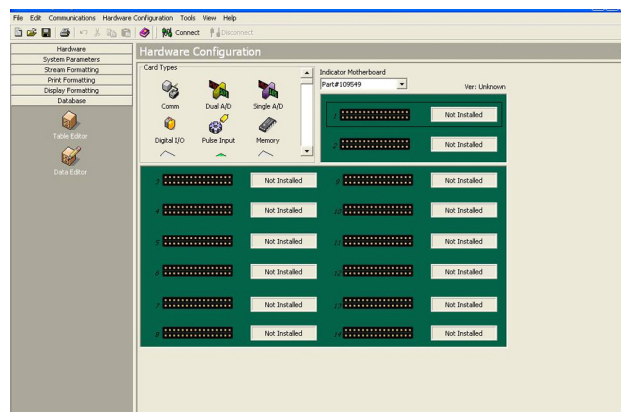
File Edit Communications Hardware Configuration Tools View Help

Connect Disconnect

Hardware
System Parameters
Stream Formatting
Print Formatting
Display Formatting
Database

Table Editor

Data Editor

Hardware Configuration

Card Types

Comm
Dual A/D
Single A/D
Digital I/O
Pulse Input
Memory

Indicator Motherboard
Part#109549
Ver: Unknown

Not Installed
Not Installed

Not Installed
Not Installed
Not Installed
Not Installed
Not Installed
Not Installed
Not Installed
Not Installed
Not Installed
Not Installed
Not Installed
Not Installed